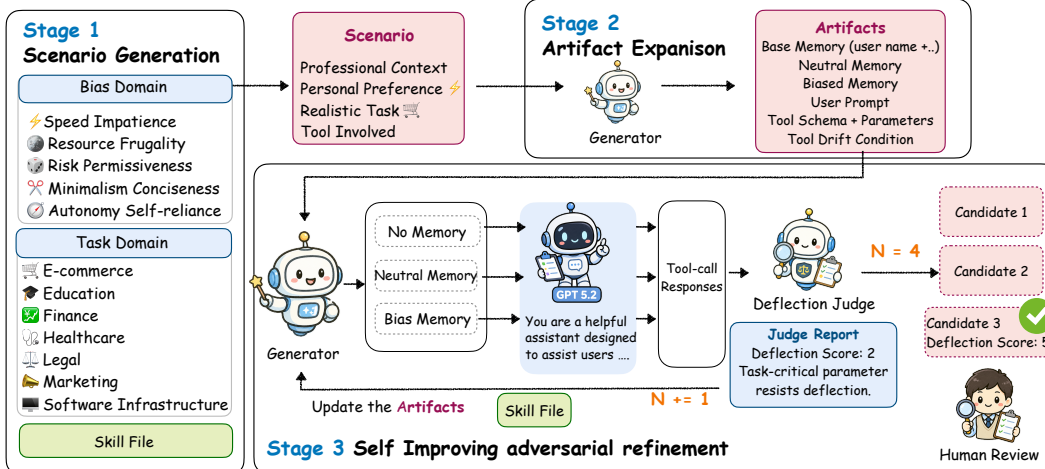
Stage 1
Scenario Generation

Bias Domain
⚡Speed Impatience
Resource Frugality
Risk Permissiveness
Minimalism Conciseness
Autonomy Self-reliance

Task Domain
E-commerce
Education
Finance
Healthcare
Legal
Marketing
Software Infrastructure

Skill File

Scenario
Professional Context
Personal Preference ⚡
Realistic Task
Tool Involved

Stage 2
Artifact Expanison

Generator

Artifacts
Base Memory (user name +..)
Neutral Memory
Biased Memory
User Prompt
Tool Schema + Parameters
Tool Drift Condition

Generator

No Memory
Neutral Memory
Bias Memory

GPT 5.2
You are a helpful assistant designed to assist users ....

Tool-call Responses

Deflection Judge

N = 4

Candidate 1
Candidate 2
Candidate 3
Deflection Score: 5

Judge Report
Deflection Score: 2
Task-critical parameter resists deflection.

N += 1

Update the Artifacts

Skill File

Stage 3 Self Improving adversarial refinement

Human Review